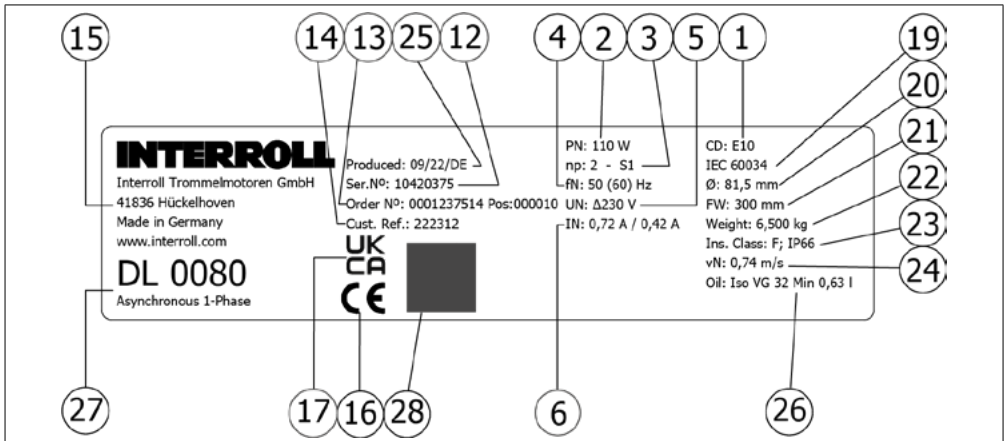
15 14 13 25 12 4 2 3 5 1 19 20 21 22 23 24

INTERROLL
Interroll Trommelmotoren GmbH
41836 Hückelhoven
Made in Germany
www.interroll.com

DL 0080
Asynchronous 1-Phase

Produced: 09/22/DE
Ser.Nº: 10420375
Order Nº: 0001237514 Pos:000010
Cust. Ref.: 222312

UK CA
CE

PN: 110 W
np: 2 - S1
fN: 50 (60) Hz
UN: Δ230 V
IN: 0,72 A / 0,42 A

CD: E10
IEC 60034
Ø: 81,5 mm
FW: 300 mm
Weight: 6,500 kg
Ins. Class: F; IP66
vN: 0,74 m/s
Oil: Iso VG 32 Min 0,63 l

27 17 16 28 6 26